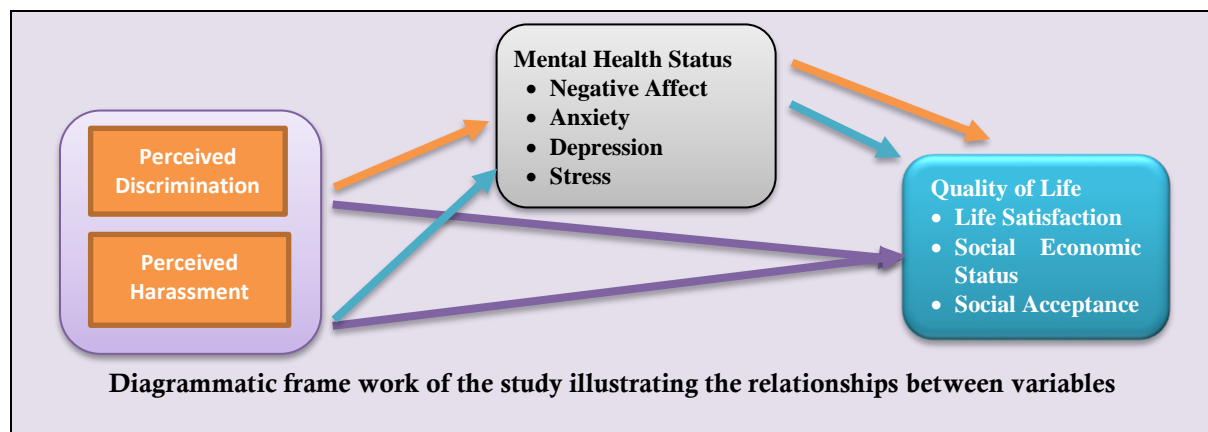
Perceived Discrimination

Perceived Harassment

Mental Health Status
- Negative Affect
- Anxiety
- Depression
- Stress

Quality of Life
- Life Satisfaction
- Social Economic Status
- Social Acceptance

Diagrammatic frame work of the study illustrating the relationships between variables